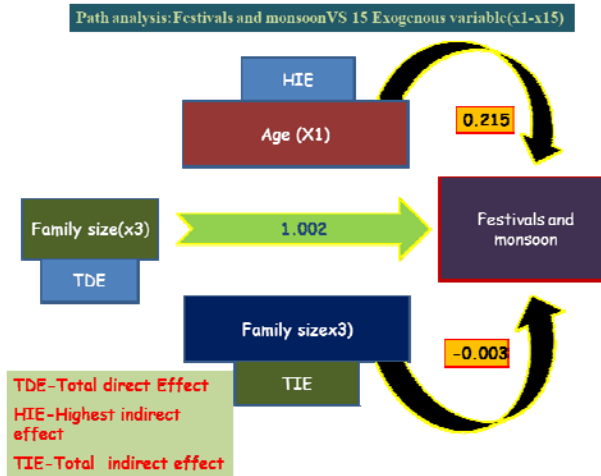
Path analysis:Festivals and monsoonVS 15 Exogenous variable(x1-x15)

HIE

Age (X1)

0.215

Family size(x3)

1.002

Festivals and monsoon

TDE

Family sizex3)

-0.003

TIE

TDE-Total direct Effect

HIE-Highest indirect effect

TIE-Total indirect effect